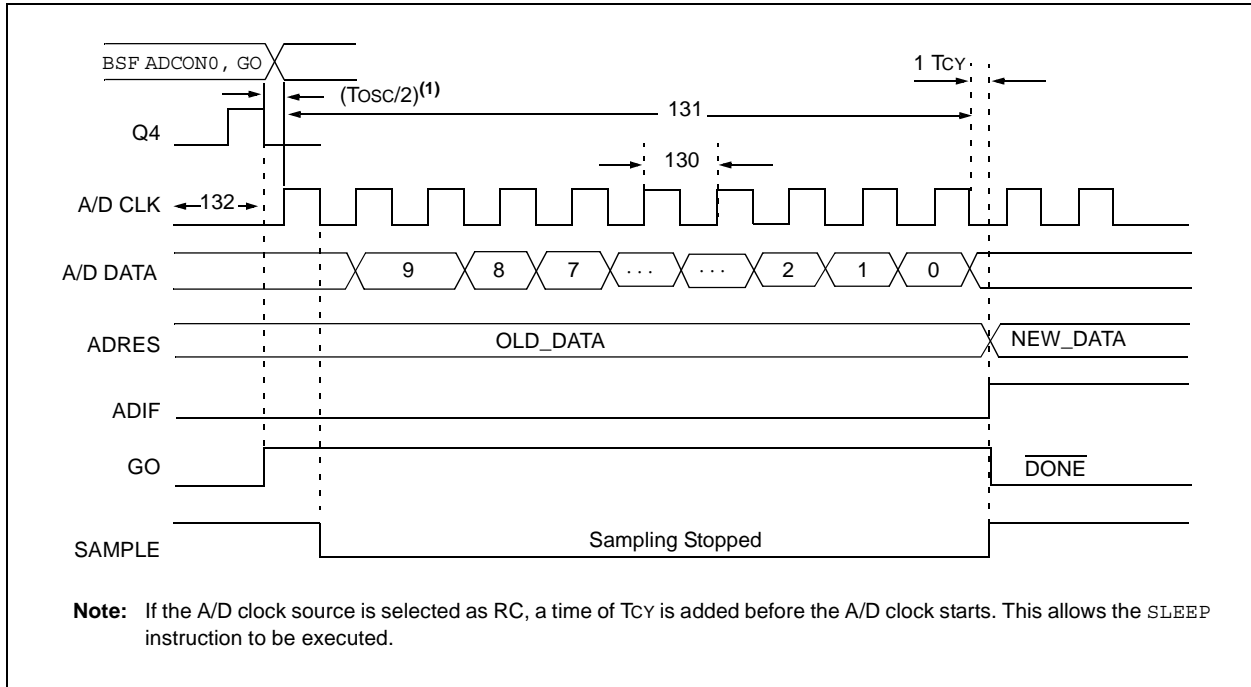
BSF ADCON0, GO

1 TCY

(TOSC/2)$^{(1)}$

131

Q4

130

A/D CLK

132

A/D DATA

9

8

7

· · ·

· · ·

2

1

0

ADRES

OLD_DATA

NEW_DATA

ADIF

GO

$\overline{\text{DONE}}$

SAMPLE

Sampling Stopped

**Note:** If the A/D clock source is selected as RC, a time of TCY is added before the A/D clock starts. This allows the SLEEP instruction to be executed.